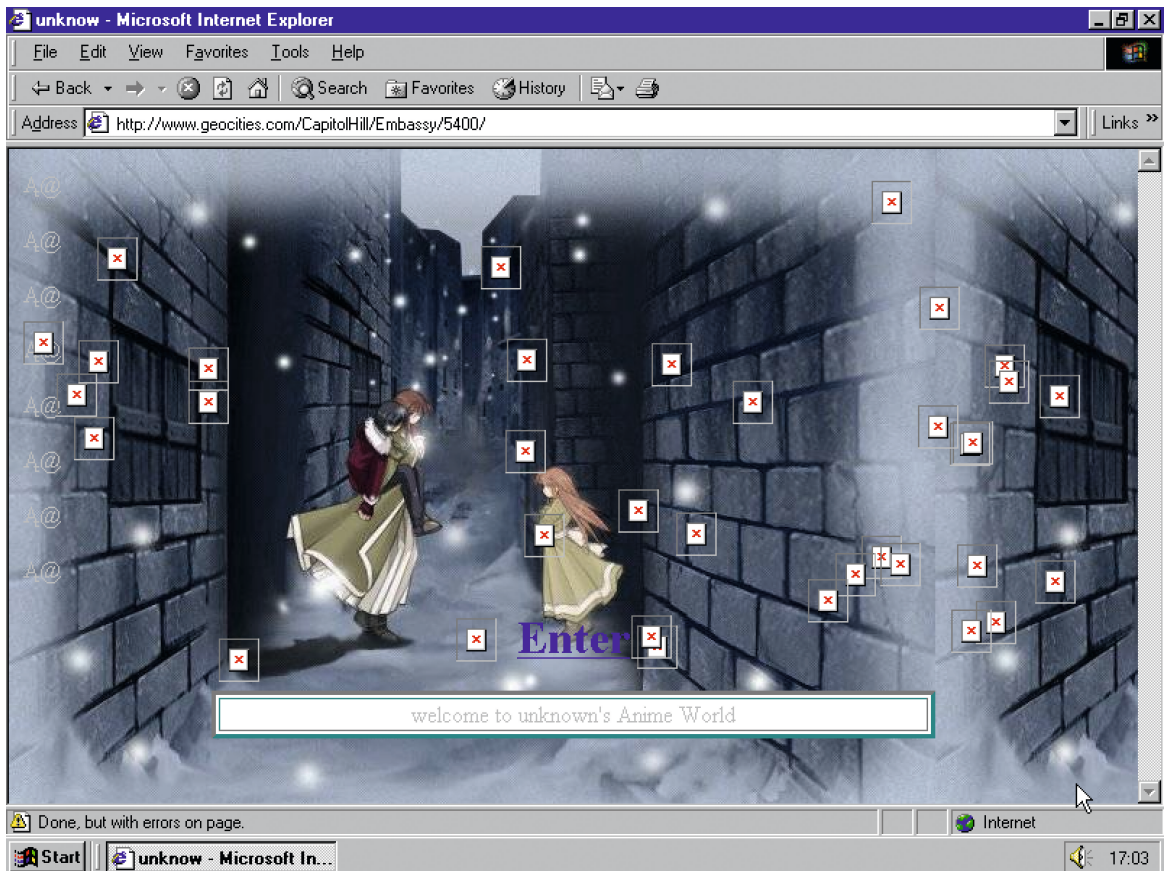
unknow - Microsoft Internet Explorer

File Edit View Favorites Tools Help

Back Search Favorites History

Address http://www.geocities.com/CapitolHill/Embassy/5400/

Links

A@
A@
A@
A@
A@
A@
A@
A@

Enter

welcome to unknown's Anime World

Done, but with errors on page.

Internet

Start

unknow - Microsoft In...

17:03